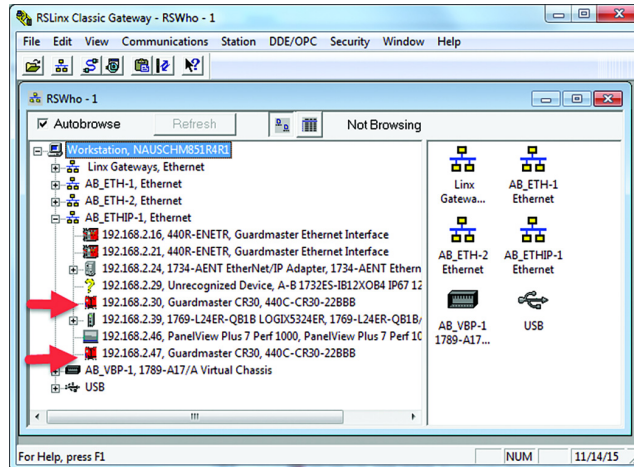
RSLinx Classic Gateway - RSWho - 1

File Edit View Communications Station DDE/OPC Security Window Help

RSWho - 1

Autobrowse Refresh Not Browsing

Workstation, NAUSCHM851R4R1
Linx Gateways, Ethernet
AB_ETH-1, Ethernet
AB_ETH-2, Ethernet
AB_ETHIP-1, Ethernet
192.168.2.16, 440R-ENETR, Guardmaster Ethernet Interface
192.168.2.21, 440R-ENETR, Guardmaster Ethernet Interface
192.168.2.24, 1734-AENT EtherNet/IP Adapter, 1734-AENT Ethern
192.168.2.29, Unrecognized Device, A-B 1732ES-IB12XOB4 IP67 12
192.168.2.30, Guardmaster CR30, 440C-CR30-22BBB
192.168.2.39, 1769-L24ER-QB1B LOGIX5324ER, 1769-L24ER-QB1B/
192.168.2.46, PanelView Plus 7 Perf 1000, PanelView Plus 7 Perf 10
192.168.2.47, Guardmaster CR30, 440C-CR30-22BBB
AB_VBP-1, 1789-A17/A Virtual Chassis
USB

Linx Gatewa...
AB_ETH-1 Ethernet
AB_ETH-2 Ethernet
AB_ETHIP-1 Ethernet
AB_VBP-1 1789-A17...
USB

For Help, press F1
NUM
11/14/15